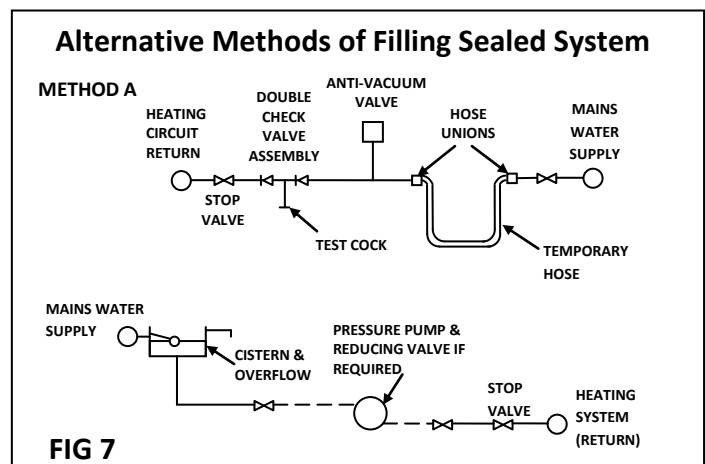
Alternative Methods of Filling Sealed System

METHOD A

HEATING CIRCUIT RETURN

DOUBLE CHECK VALVE ASSEMBLY

ANTI-VACUUM VALVE

HOSE UNIONS

MAINS WATER SUPPLY

STOP VALVE

TEST COCK

TEMPORARY HOSE

MAINS WATER SUPPLY

CISTERN & OVERFLOW

PRESSURE PUMP & REDUCING VALVE IF REQUIRED

STOP VALVE

HEATING SYSTEM (RETURN)

FIG 7